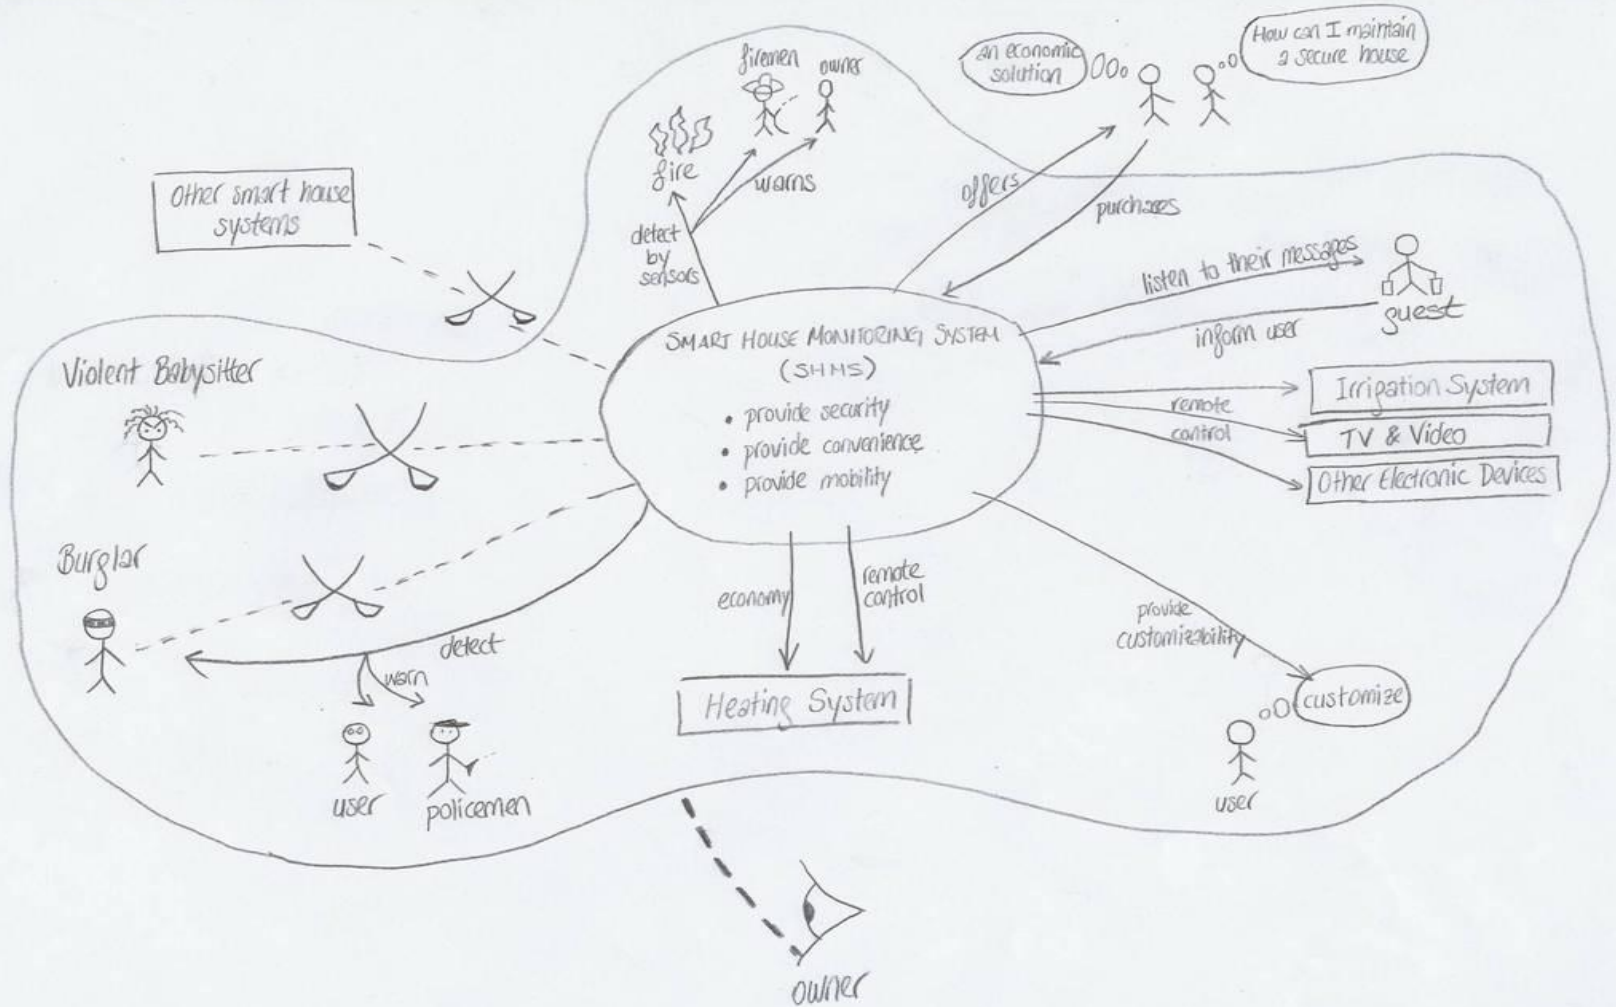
SMART HOUSE MONITORING SYSTEM (SHMS)

• provide security
• provide convenience
• provide mobility

Other smart house systems

firemen

owner

fire

warns

detect by sensors

an economic solution

How can I maintain a secure house

offers

purchases

listen to their messages

guest

inform user

Irrigation System

remote control

TV & Video

Other Electronic Devices

Violent Babysitter

Burglar

detect

warn

user

policemen

economy

remote control

Heating System

provide customizability

customize

user

owner